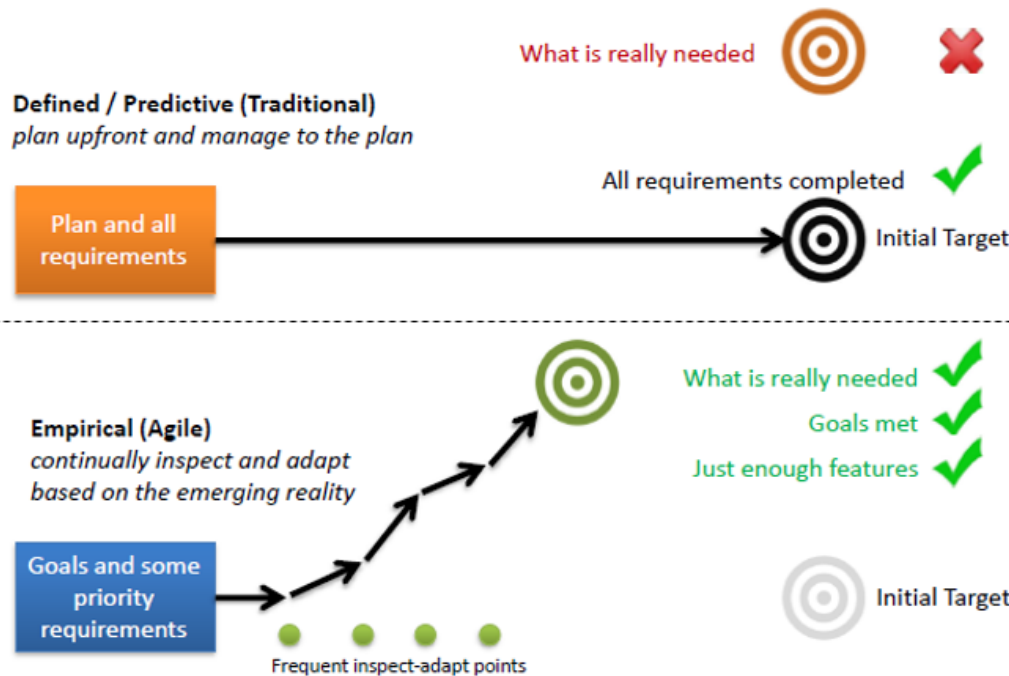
What is really needed

Defined / Predictive (Traditional)
plan upfront and manage to the plan

All requirements completed

Plan and all requirements

Initial Target

What is really needed

Goals met

Just enough features

Empirical (Agile)
continually inspect and adapt based on the emerging reality

Goals and some priority requirements

Initial Target

Frequent inspect-adapt points